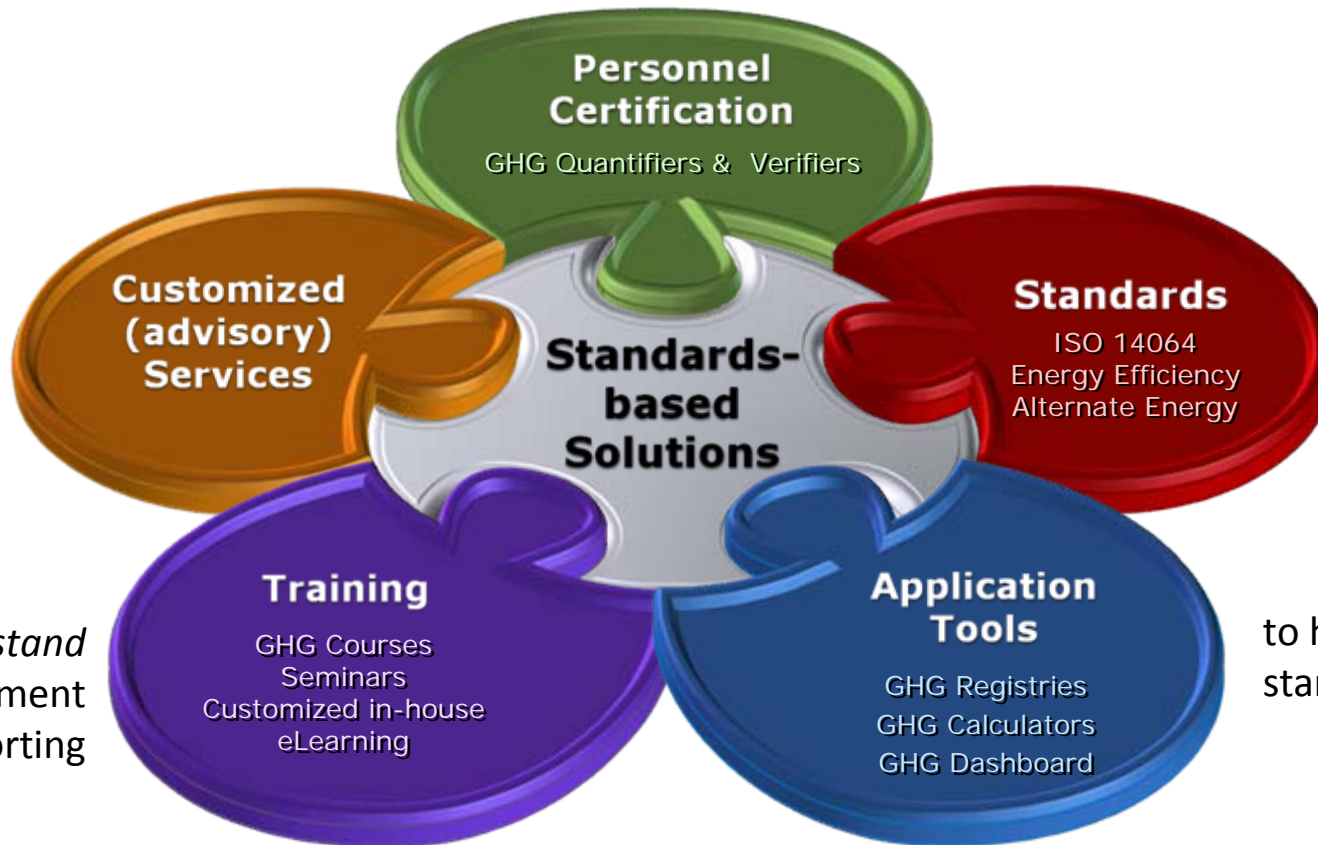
Personnel Certification
GHG Quantifiers & Verifiers

Customized (advisory) Services

Standards-based Solutions

Standards
ISO 14064
Energy Efficiency
Alternate Energy

Training
GHG Courses
Seminars
Customized in-house
eLearning

Application Tools
GHG Registries
GHG Calculators
GHG Dashboard

stand
ment
orting

to h
star